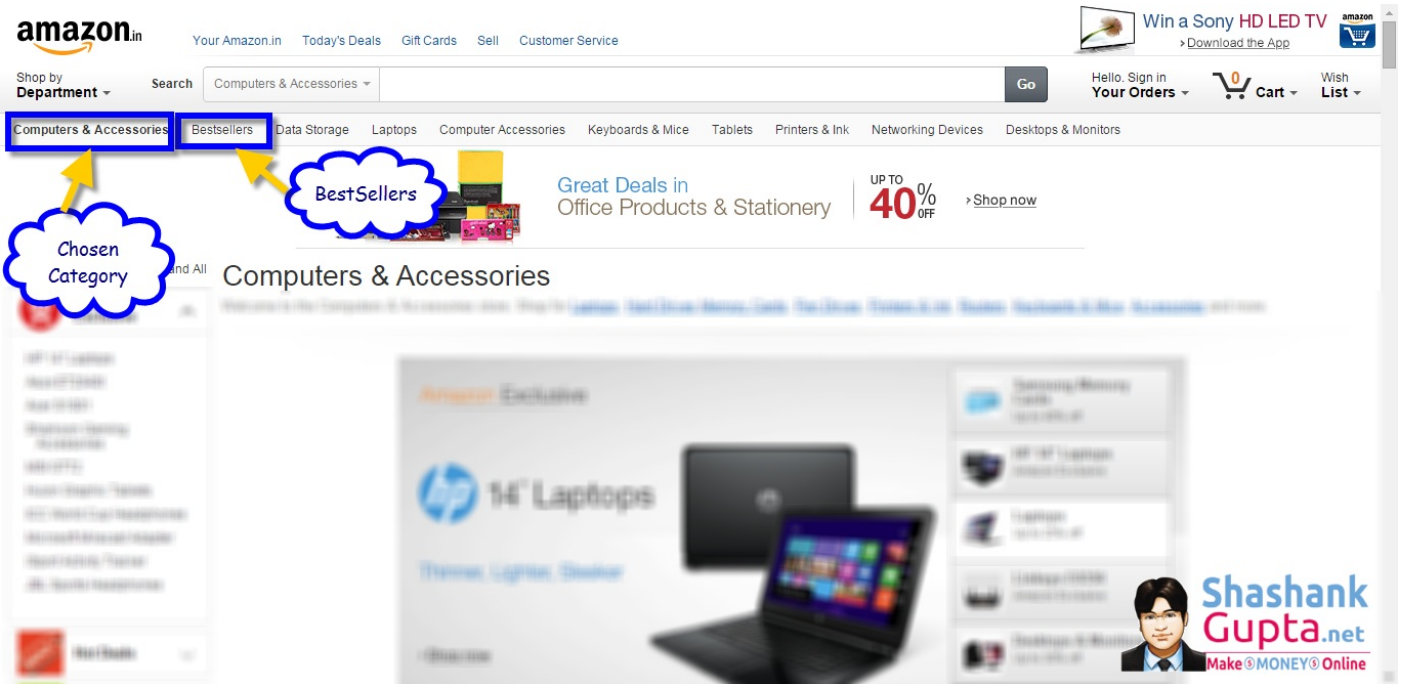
amazon.in

Your Amazon.in Today's Deals Gift Cards Sell Customer Service

Win a Sony HD LED TV
›Download the App

amazon

Shop by
Department

Search Computers & Accessories

Go

Hello. Sign in
Your Orders

0
Cart

Wish
List

Computers & Accessories Bestsellers Data Storage Laptops Computer Accessories Keyboards & Mice Tablets Printers & Ink Networking Devices Desktops & Monitors

BestSellers

Great Deals in
Office Products & Stationery

UP TO
40%
OFF

›Shop now

Chosen
Category

and All

Computers & Accessories

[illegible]

Amazon Exclusive

14" Laptops

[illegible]

Shashank
Gupta.net
Make $ MONEY $ Online